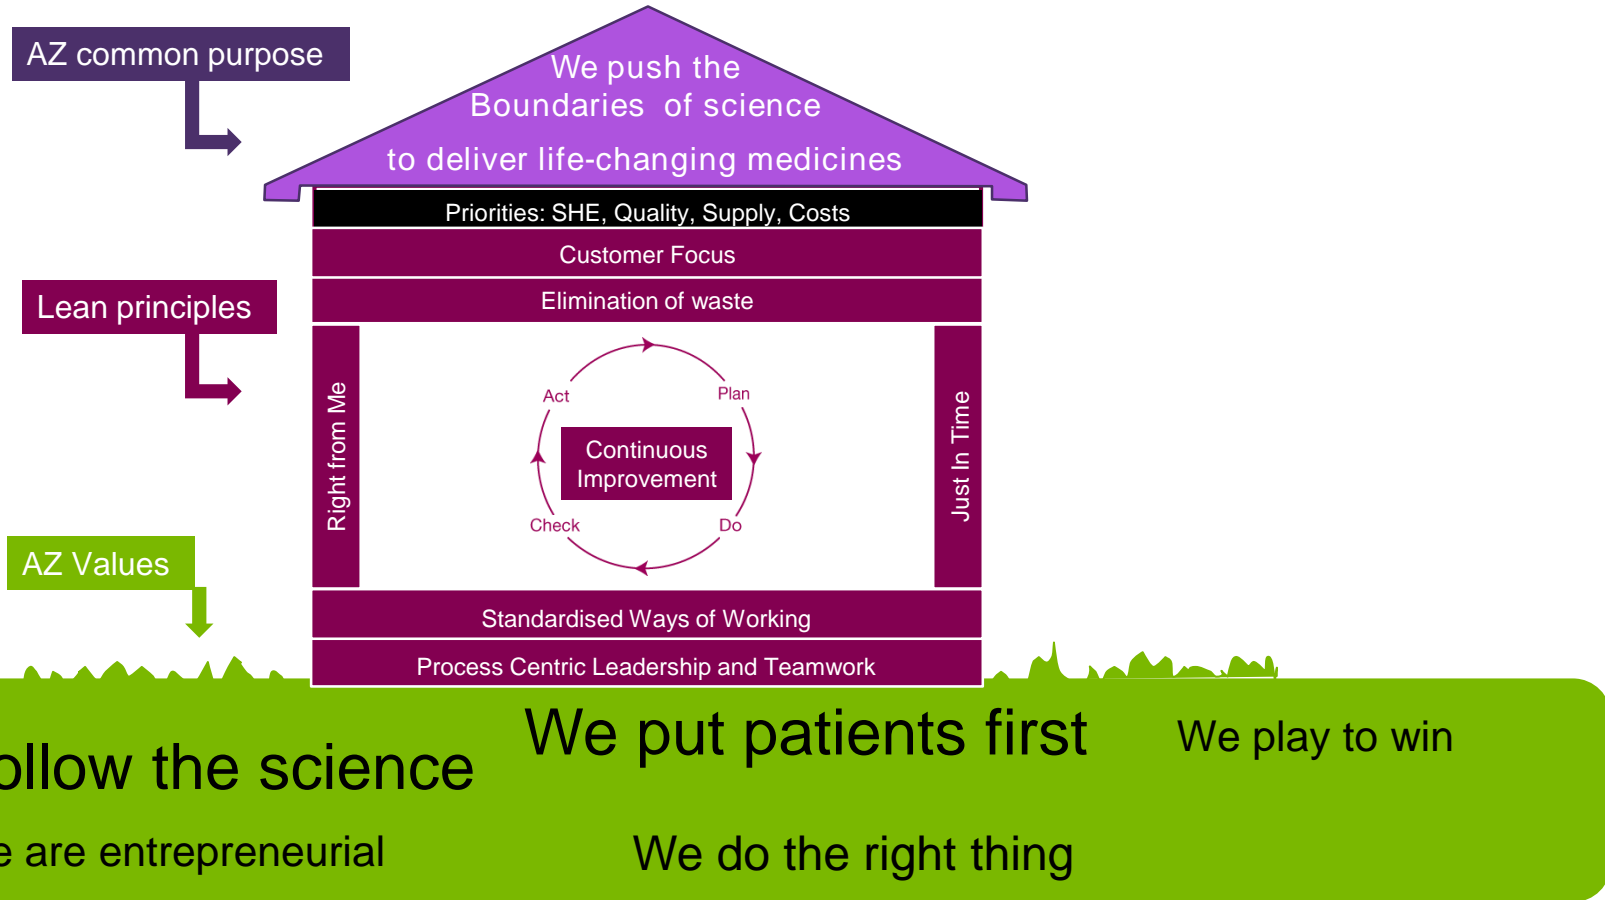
AZ common purpose

We push the Boundaries of science

to deliver life-changing medicines

Priorities: SHE, Quality, Supply, Costs

Customer Focus

Elimination of waste

Lean principles

Right from Me

Act

Plan

Continuous Improvement

Check

Do

Just In Time

AZ Values

Standardised Ways of Working

Process Centric Leadership and Teamwork

ollow the science

We put patients first

We play to win

e are entrepreneurial

We do the right thing